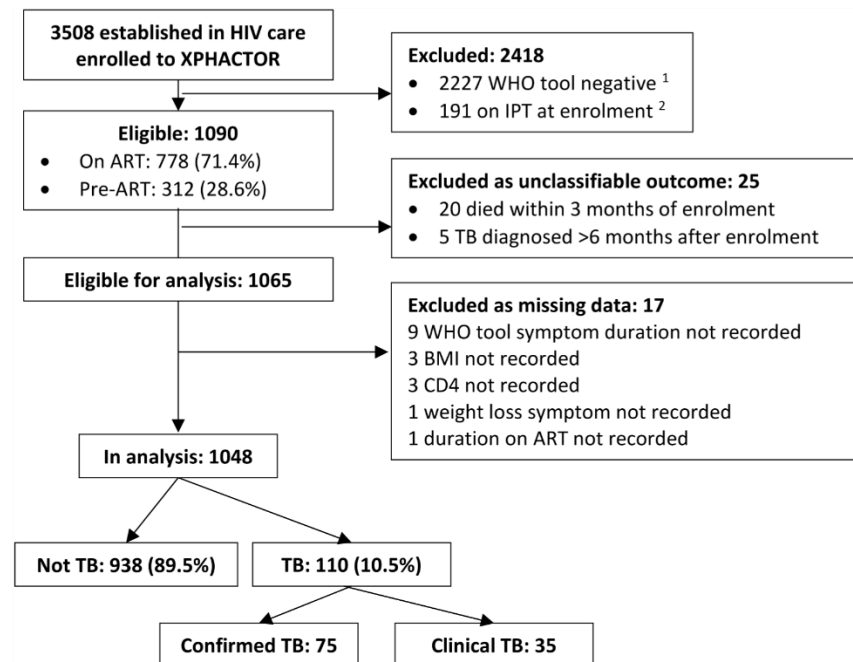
3508 established in HIV care enrolled to XPHACTOR

Excluded: 2418
• 2227 WHO tool negative $^{1}$
• 191 on IPT at enrolment $^{2}$

Eligible: 1090
• On ART: 778 (71.4%)
• Pre-ART: 312 (28.6%)

Excluded as unclassifiable outcome: 25
• 20 died within 3 months of enrolment
• 5 TB diagnosed >6 months after enrolment

Eligible for analysis: 1065

Excluded as missing data: 17
9 WHO tool symptom duration not recorded
3 BMI not recorded
3 CD4 not recorded
1 weight loss symptom not recorded
1 duration on ART not recorded

In analysis: 1048

Not TB: 938 (89.5%)

TB: 110 (10.5%)

Confirmed TB: 75

Clinical TB: 35